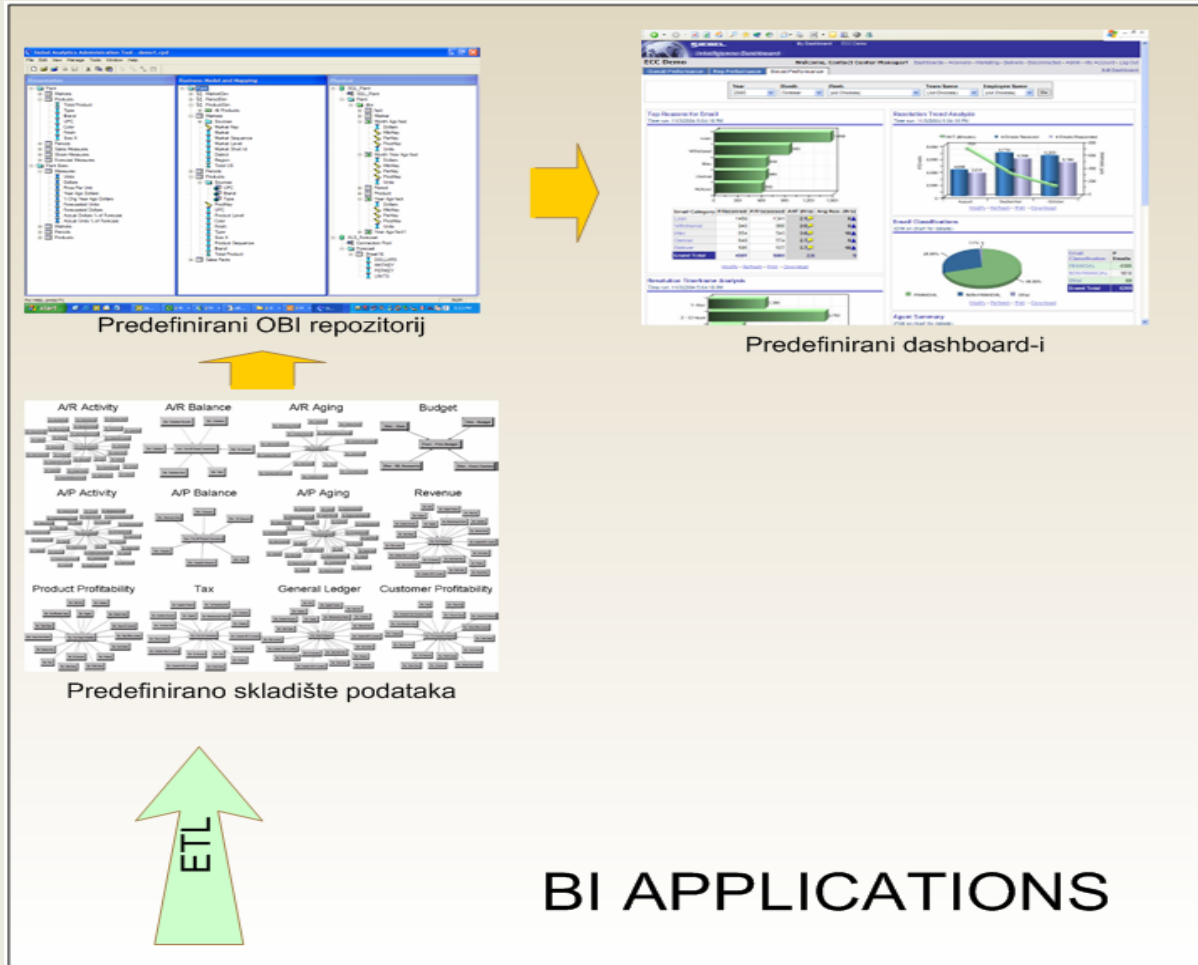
Predefinirani OBI repozitorij

Predefinirani dashboard-i

A/R Activity

A/R Balance

A/R Aging

Budget

A/P Activity

A/P Balance

A/P Aging

Revenue

Product Profitability

Tax

General Ledger

Customer Profitability

Predefinirano skladište podataka

ETL

BI APPLICATIONS